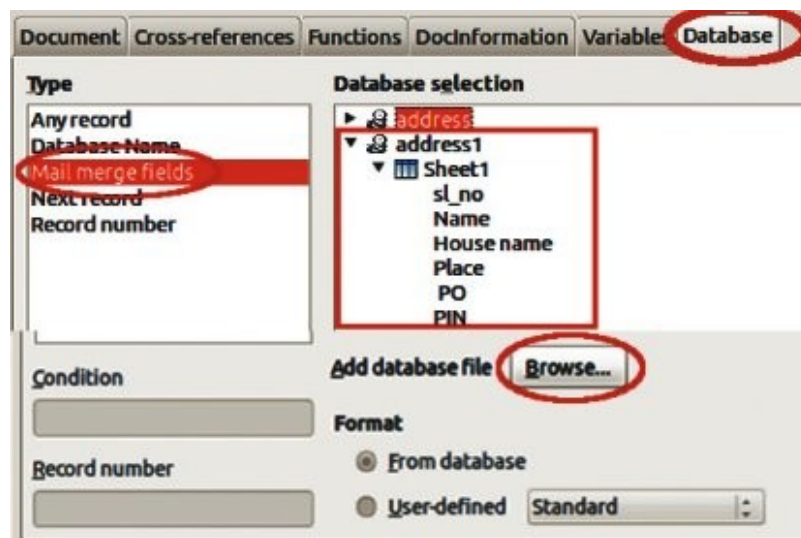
Document | Cross-references | Functions | DocInformation | Variables | Database

Type
Any record
Database Name
Mail merge fields
Next record
Record number

Database selection
address
address1
Sheet1
sl_no
Name
House name
Place
PO
PIN

Condition

Add database file
Browse...

Record number

Format
From database
User-defined
Standard